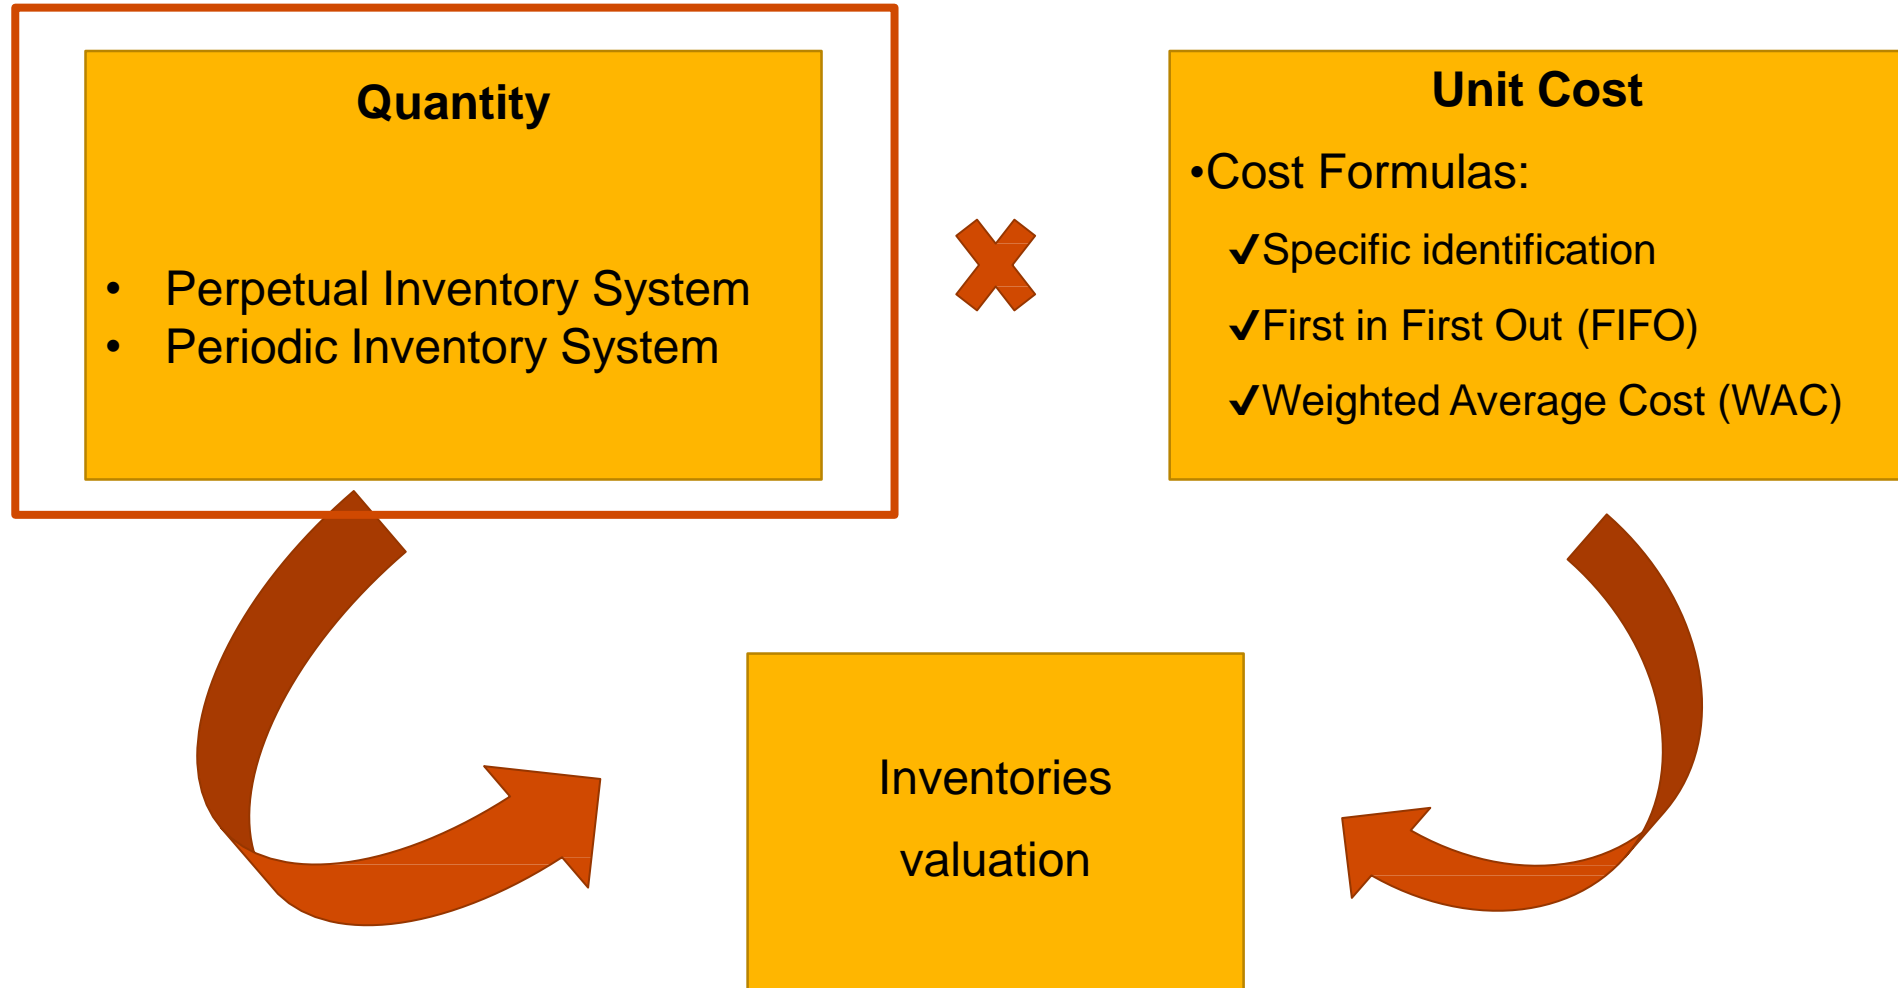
Quantity

- Perpetual Inventory System
- Periodic Inventory System

Unit Cost

•Cost Formulas:

✓Specific identification

✓First in First Out (FIFO)

✓Weighted Average Cost (WAC)

Inventories valuation